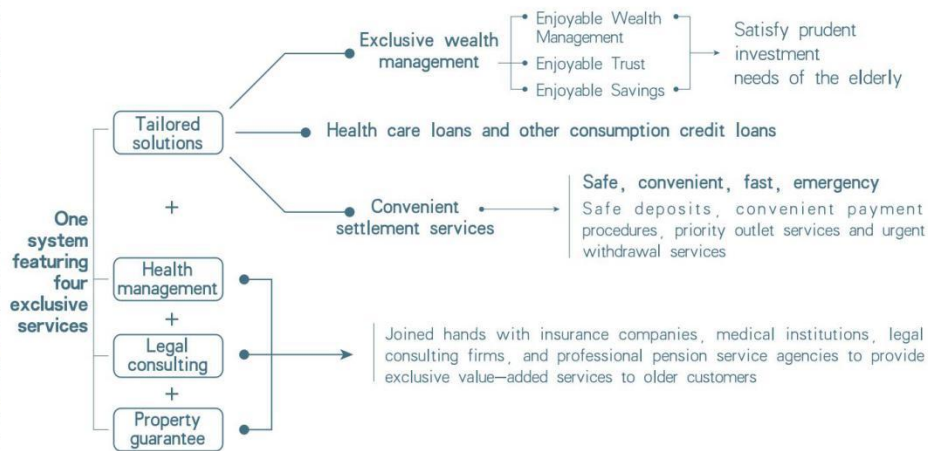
One system featuring four exclusive services

Tailored solutions

Exclusive wealth management

Enjoyable Wealth Management
Enjoyable Trust
Enjoyable Savings

Satisfy prudent investment needs of the elderly

Health care loans and other consumption credit loans

Convenient settlement services

Safe, convenient, fast, emergency
Safe deposits, convenient payment procedures, priority outlet services and urgent withdrawal services

+

Health management
+
Legal consulting
+
Property guarantee

Joined hands with insurance companies, medical institutions, legal consulting firms, and professional pension service agencies to provide exclusive value-added services to older customers